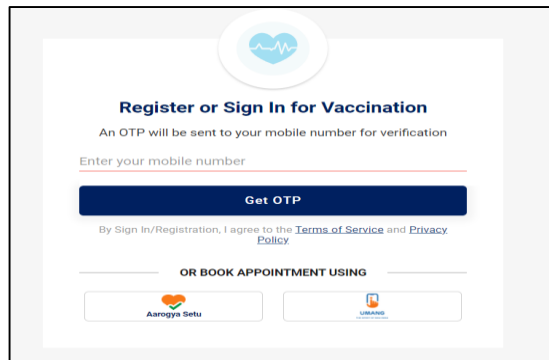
Register or Sign In for Vaccination

An OTP will be sent to your mobile number for verification

Enter your mobile number

Get OTP

By Sign In/Registration, I agree to the Terms of Service and Privacy Policy

OR BOOK APPOINTMENT USING

Aarogya Setu

UMANG